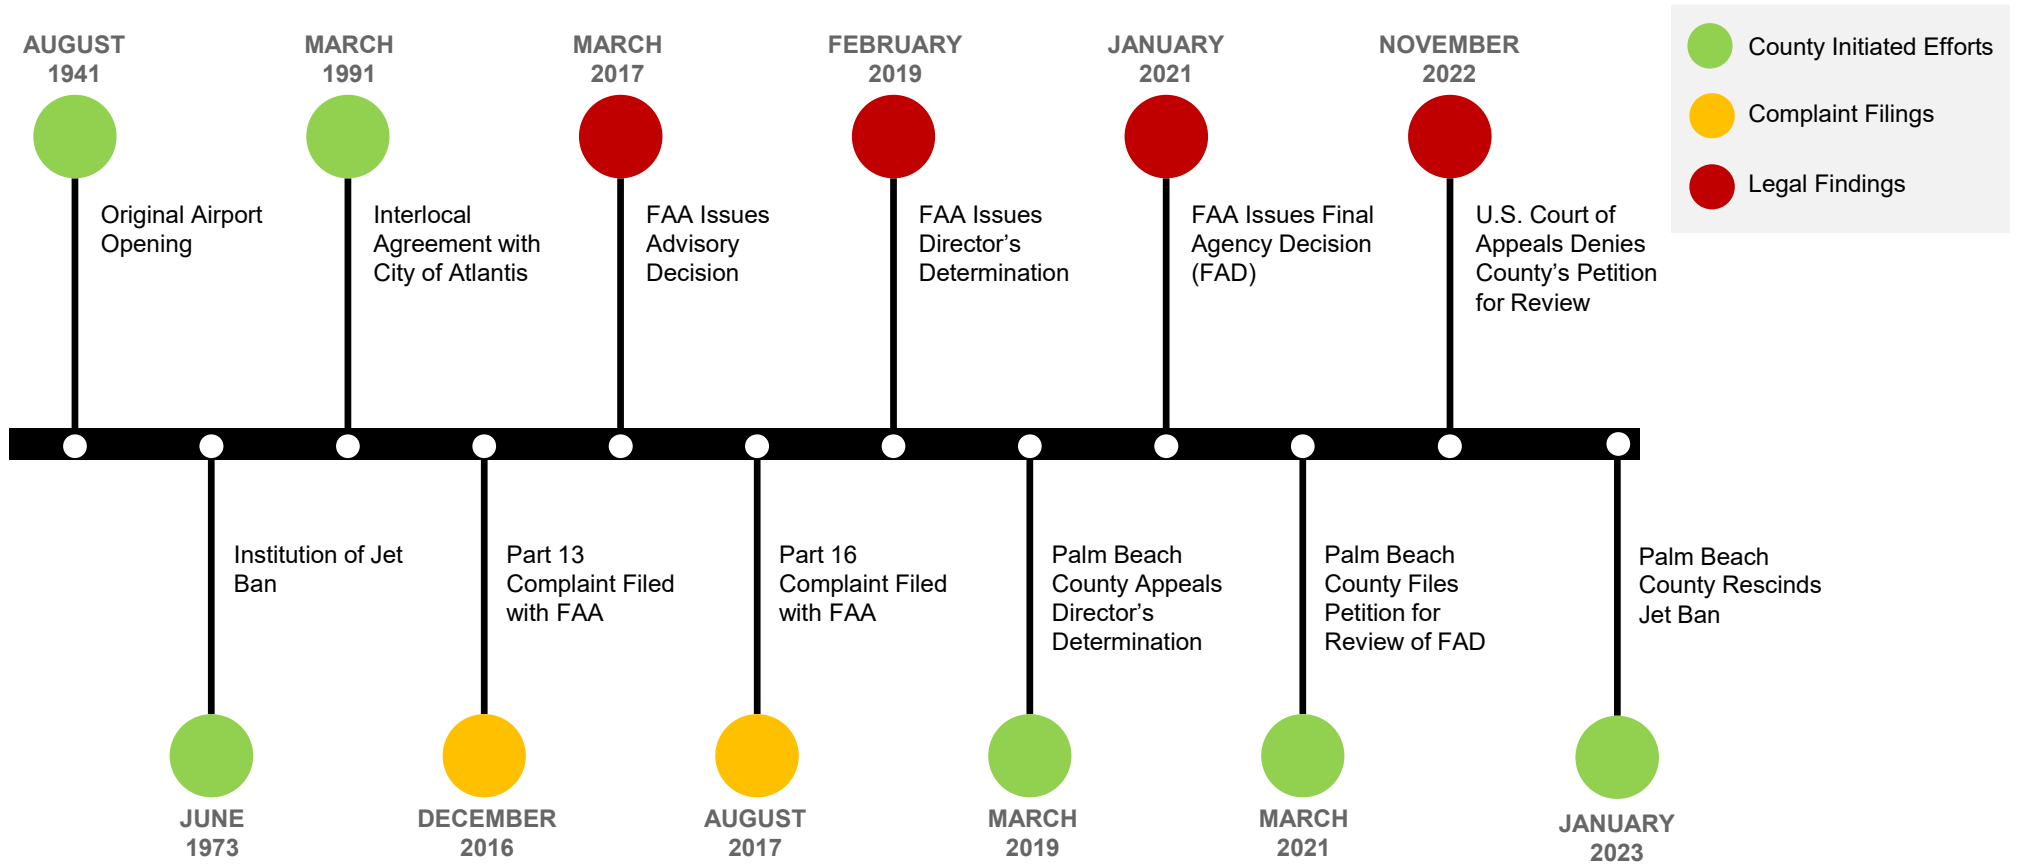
AUGUST 1941
Original Airport Opening

MARCH 1991
Interlocal Agreement with City of Atlantis

MARCH 2017
FAA Issues Advisory Decision

FEBRUARY 2019
FAA Issues Director's Determination

JANUARY 2021
FAA Issues Final Agency Decision (FAD)

NOVEMBER 2022
U.S. Court of Appeals Denies County's Petition for Review

County Initiated Efforts
Complaint Filings
Legal Findings

Institution of Jet Ban
JUNE 1973

Part 13 Complaint Filed with FAA
DECEMBER 2016

Part 16 Complaint Filed with FAA
AUGUST 2017

Palm Beach County Appeals Director's Determination
MARCH 2019

Palm Beach County Files Petition for Review of FAD
MARCH 2021

Palm Beach County Rescinds Jet Ban
JANUARY 2023